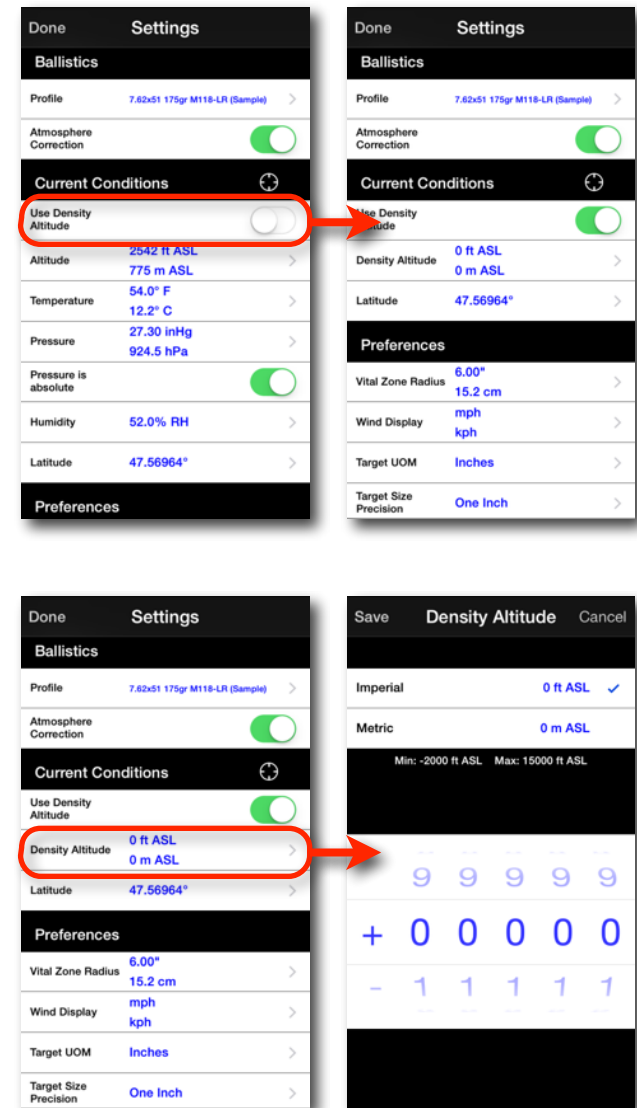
Done Settings

Ballistics

Profile 7.62x51 175gr M118-LR (Sample)

Atmosphere Correction

Current Conditions

Use Density Altitude

Altitude 2542 ft ASL 775 m ASL

Temperature 54.0° F 12.2° C

Pressure 27.30 inHg 924.5 hPa

Pressure is absolute

Humidity 52.0% RH

Latitude 47.56964°

Preferences

Done Settings

Ballistics

Profile 7.62x51 175gr M118-LR (Sample)

Atmosphere Correction

Current Conditions

Use Density Altitude

Density Altitude 0 ft ASL 0 m ASL

Latitude 47.56964°

Preferences

Vital Zone Radius 6.00" 15.2 cm

Wind Display mph kph

Target UOM Inches

Target Size Precision One Inch

Done Settings

Ballistics

Profile 7.62x51 175gr M118-LR (Sample)

Atmosphere Correction

Current Conditions

Use Density Altitude

Density Altitude 0 ft ASL 0 m ASL

Latitude 47.56964°

Preferences

Vital Zone Radius 6.00" 15.2 cm

Wind Display mph kph

Target UOM Inches

Target Size Precision One Inch

Save Density Altitude Cancel

Imperial 0 ft ASL ✓

Metric 0 m ASL

Min: -2000 ft ASL Max: 15000 ft ASL

9 9 9 9 9

+ 0 0 0 0 0

- 1 1 1 1 1